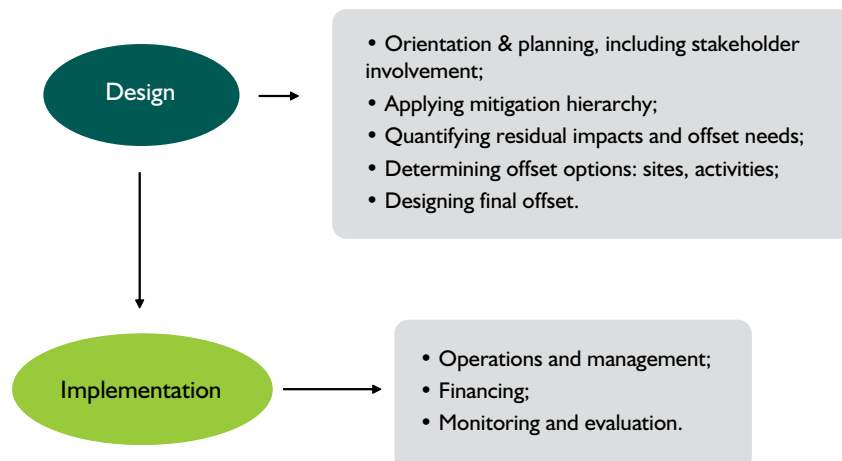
Design

• Orientation & planning, including stakeholder involvement;
• Applying mitigation hierarchy;
• Quantifying residual impacts and offset needs;
• Determining offset options: sites, activities;
• Designing final offset.

Implementation

• Operations and management;
• Financing;
• Monitoring and evaluation.